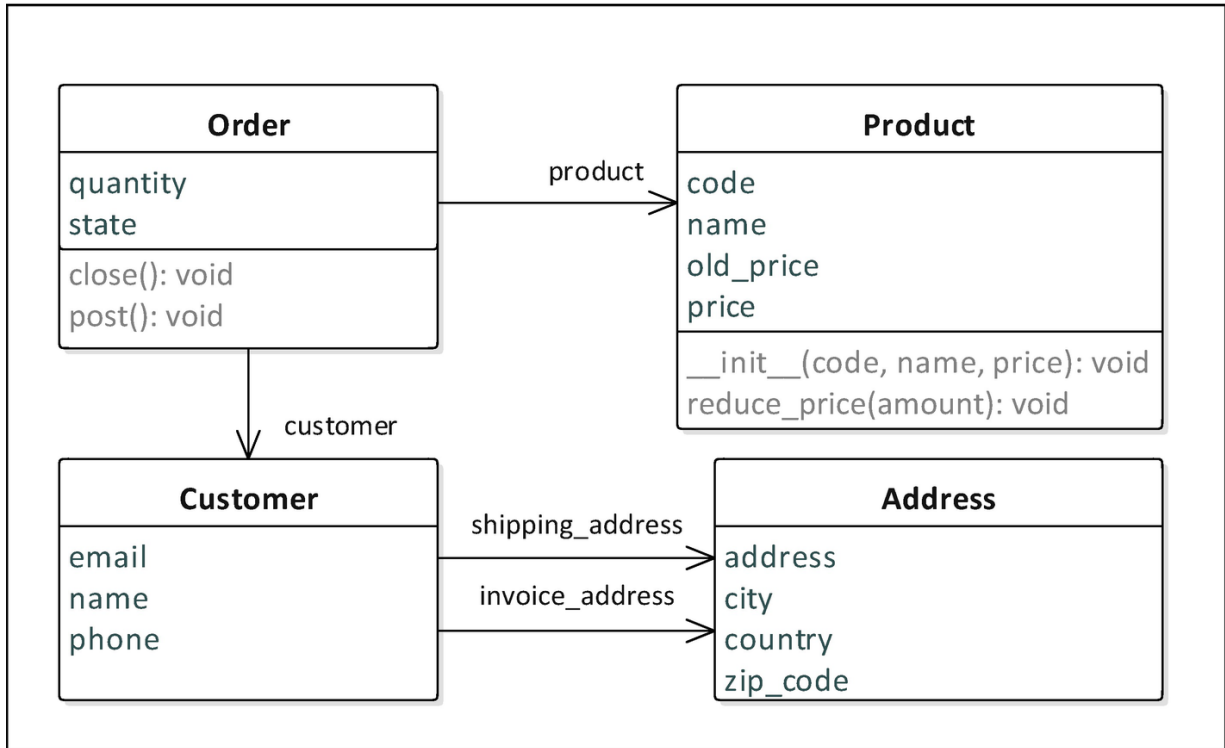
Order
quantity
state
close(): void
post(): void

product

Product
code
name
old_price
price
__init__(code, name, price): void
reduce_price(amount): void

customer

Customer
email
name
phone

shipping_address
invoice_address

Address
address
city
country
zip_code